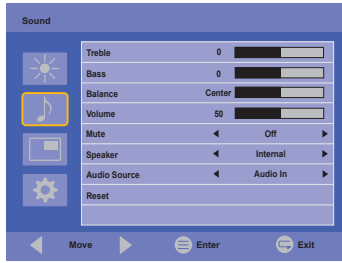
Sound

| | | |
|---|---|---|
| Treble | 0 | |
| Bass | 0 | |
| Balance | Center | |
| Volume | 50 | |
| Mute | ◄ Off ► | |
| Speaker | ◄ Internal ► | |
| Audio Source | ◄ Audio In ► | |
| Reset | | |

Move Enter Exit